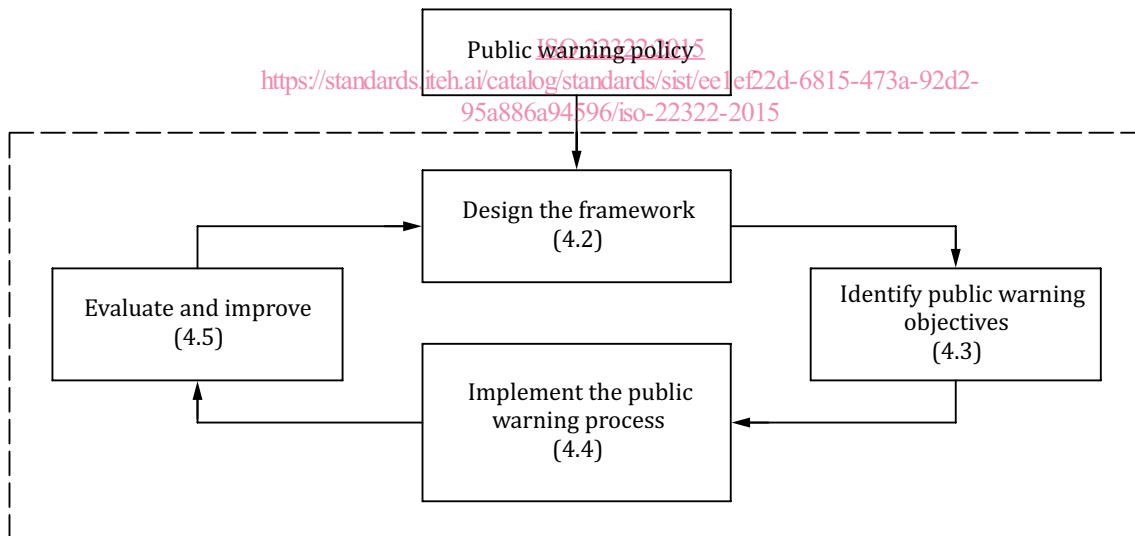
Public warning policy

ISO 22322:2015

https://standards.iteh.ai/catalog/standards/sist/ee1ef22d-6815-473a-92d2-95a886a94596/iso-22322-2015

Design the framework
(4.2)

Evaluate and improve
(4.5)

Identify public warning objectives
(4.3)

Implement the public warning process
(4.4)